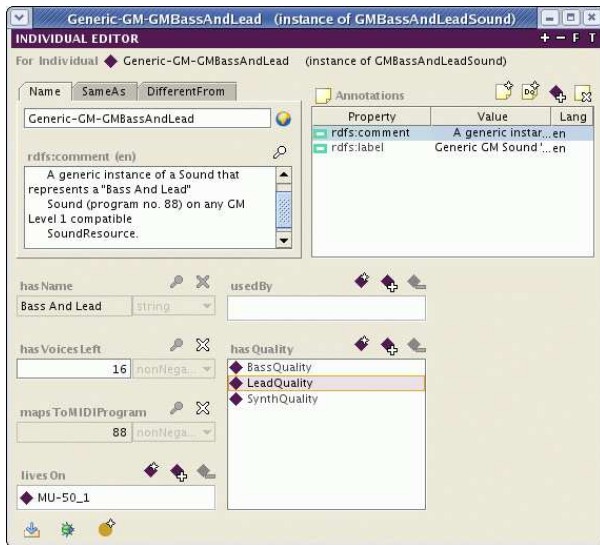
Generic-GM-GMBassAndLead (instance of GMBassAndLeadSound)

INDIVIDUAL EDITOR + − F T

For Individual Generic-GM-GMBassAndLead (instance of GMBassAndLeadSound)

Name SameAs DifferentFrom

Generic-GM-GMBassAndLead

rdfs:comment (en)

A generic instance of a Sound that represents a "Bass And Lead" Sound (program no. 88) on any GM Level 1 compatible SoundResource.

Annotations

| Property | Value | Lang |
|---|---|---|
| rdfs:comment | A generic instar... | en |
| rdfs:label | Generic GM Sound '... | en |

has Name

Bass And Lead string

usedBy

has Voices Left

16 nonNega...

has Quality

BassQuality
LeadQuality
SynthQuality

maps To MIDIProgram

88 nonNega...

lives On

MU-50_1